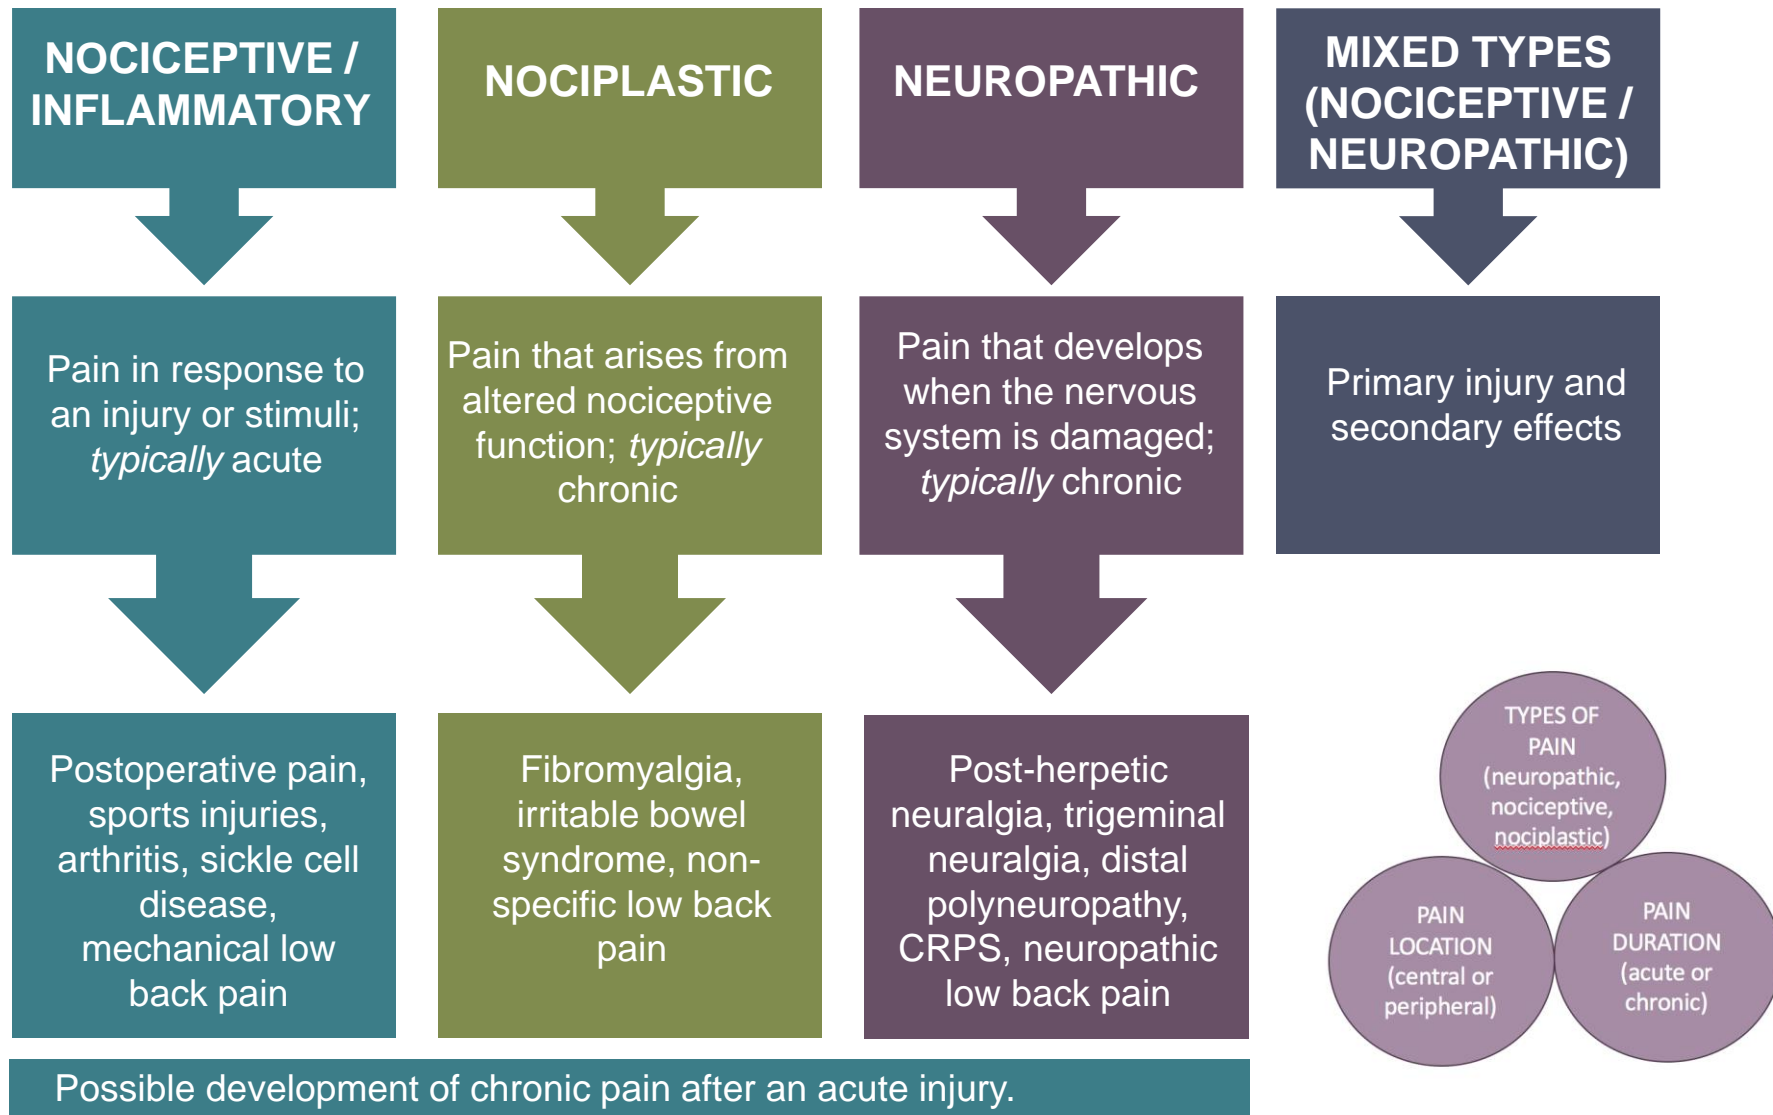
NOCICEPTIVE / INFLAMMATORY

NOCIPLASTIC

NEUROPATHIC

MIXED TYPES (NOCICEPTIVE / NEUROPATHIC)

Pain in response to an injury or stimuli; *typically* acute

Pain that arises from altered nociceptive function; *typically* chronic

Pain that develops when the nervous system is damaged; *typically* chronic

Primary injury and secondary effects

Postoperative pain, sports injuries, arthritis, sickle cell disease, mechanical low back pain

Fibromyalgia, irritable bowel syndrome, non-specific low back pain

Post-herpetic neuralgia, trigeminal neuralgia, distal polyneuropathy, CRPS, neuropathic low back pain

TYPES OF PAIN (neuropathic, nociceptive, nociplastic)

PAIN LOCATION (central or peripheral)

PAIN DURATION (acute or chronic)

Possible development of chronic pain after an acute injury.